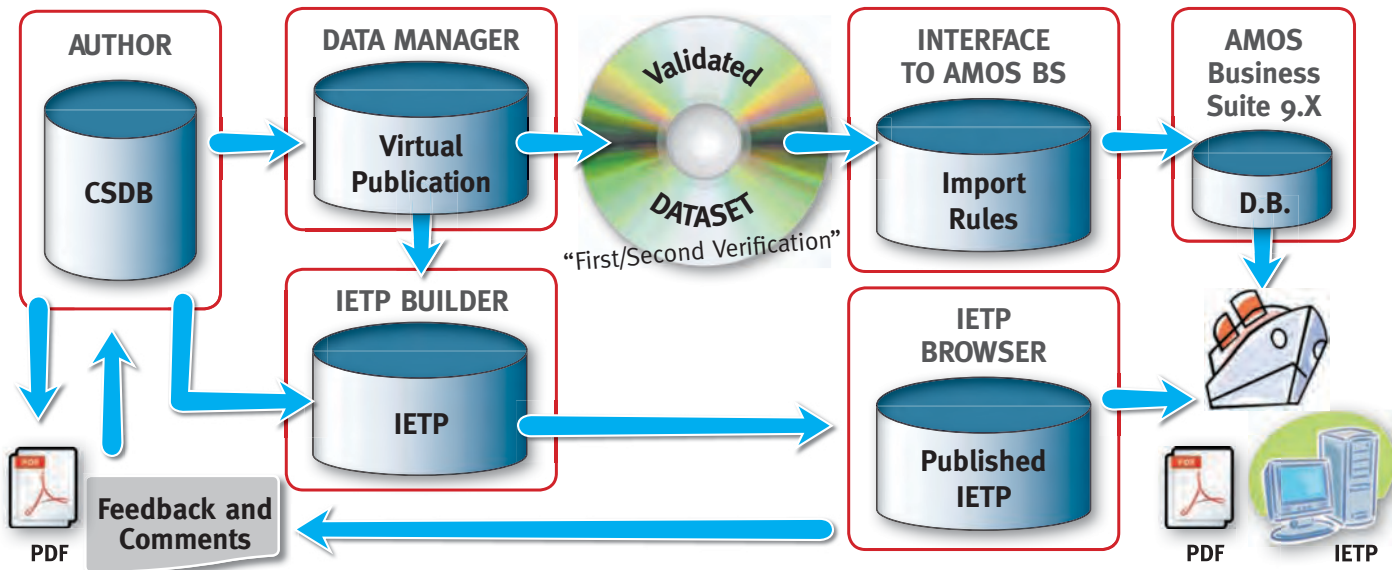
AUTHOR

CSDB

DATA MANAGER

Virtual Publication

Validated

DATASET

"First/Second Verification"

INTERFACE TO AMOS BS

Import Rules

AMOS Business Suite 9.X

D.B.

IETP BUILDER

IETP

IETP BROWSER

Published IETP

PDF

PDF

Feedback and Comments

PDF

PDF

IETP